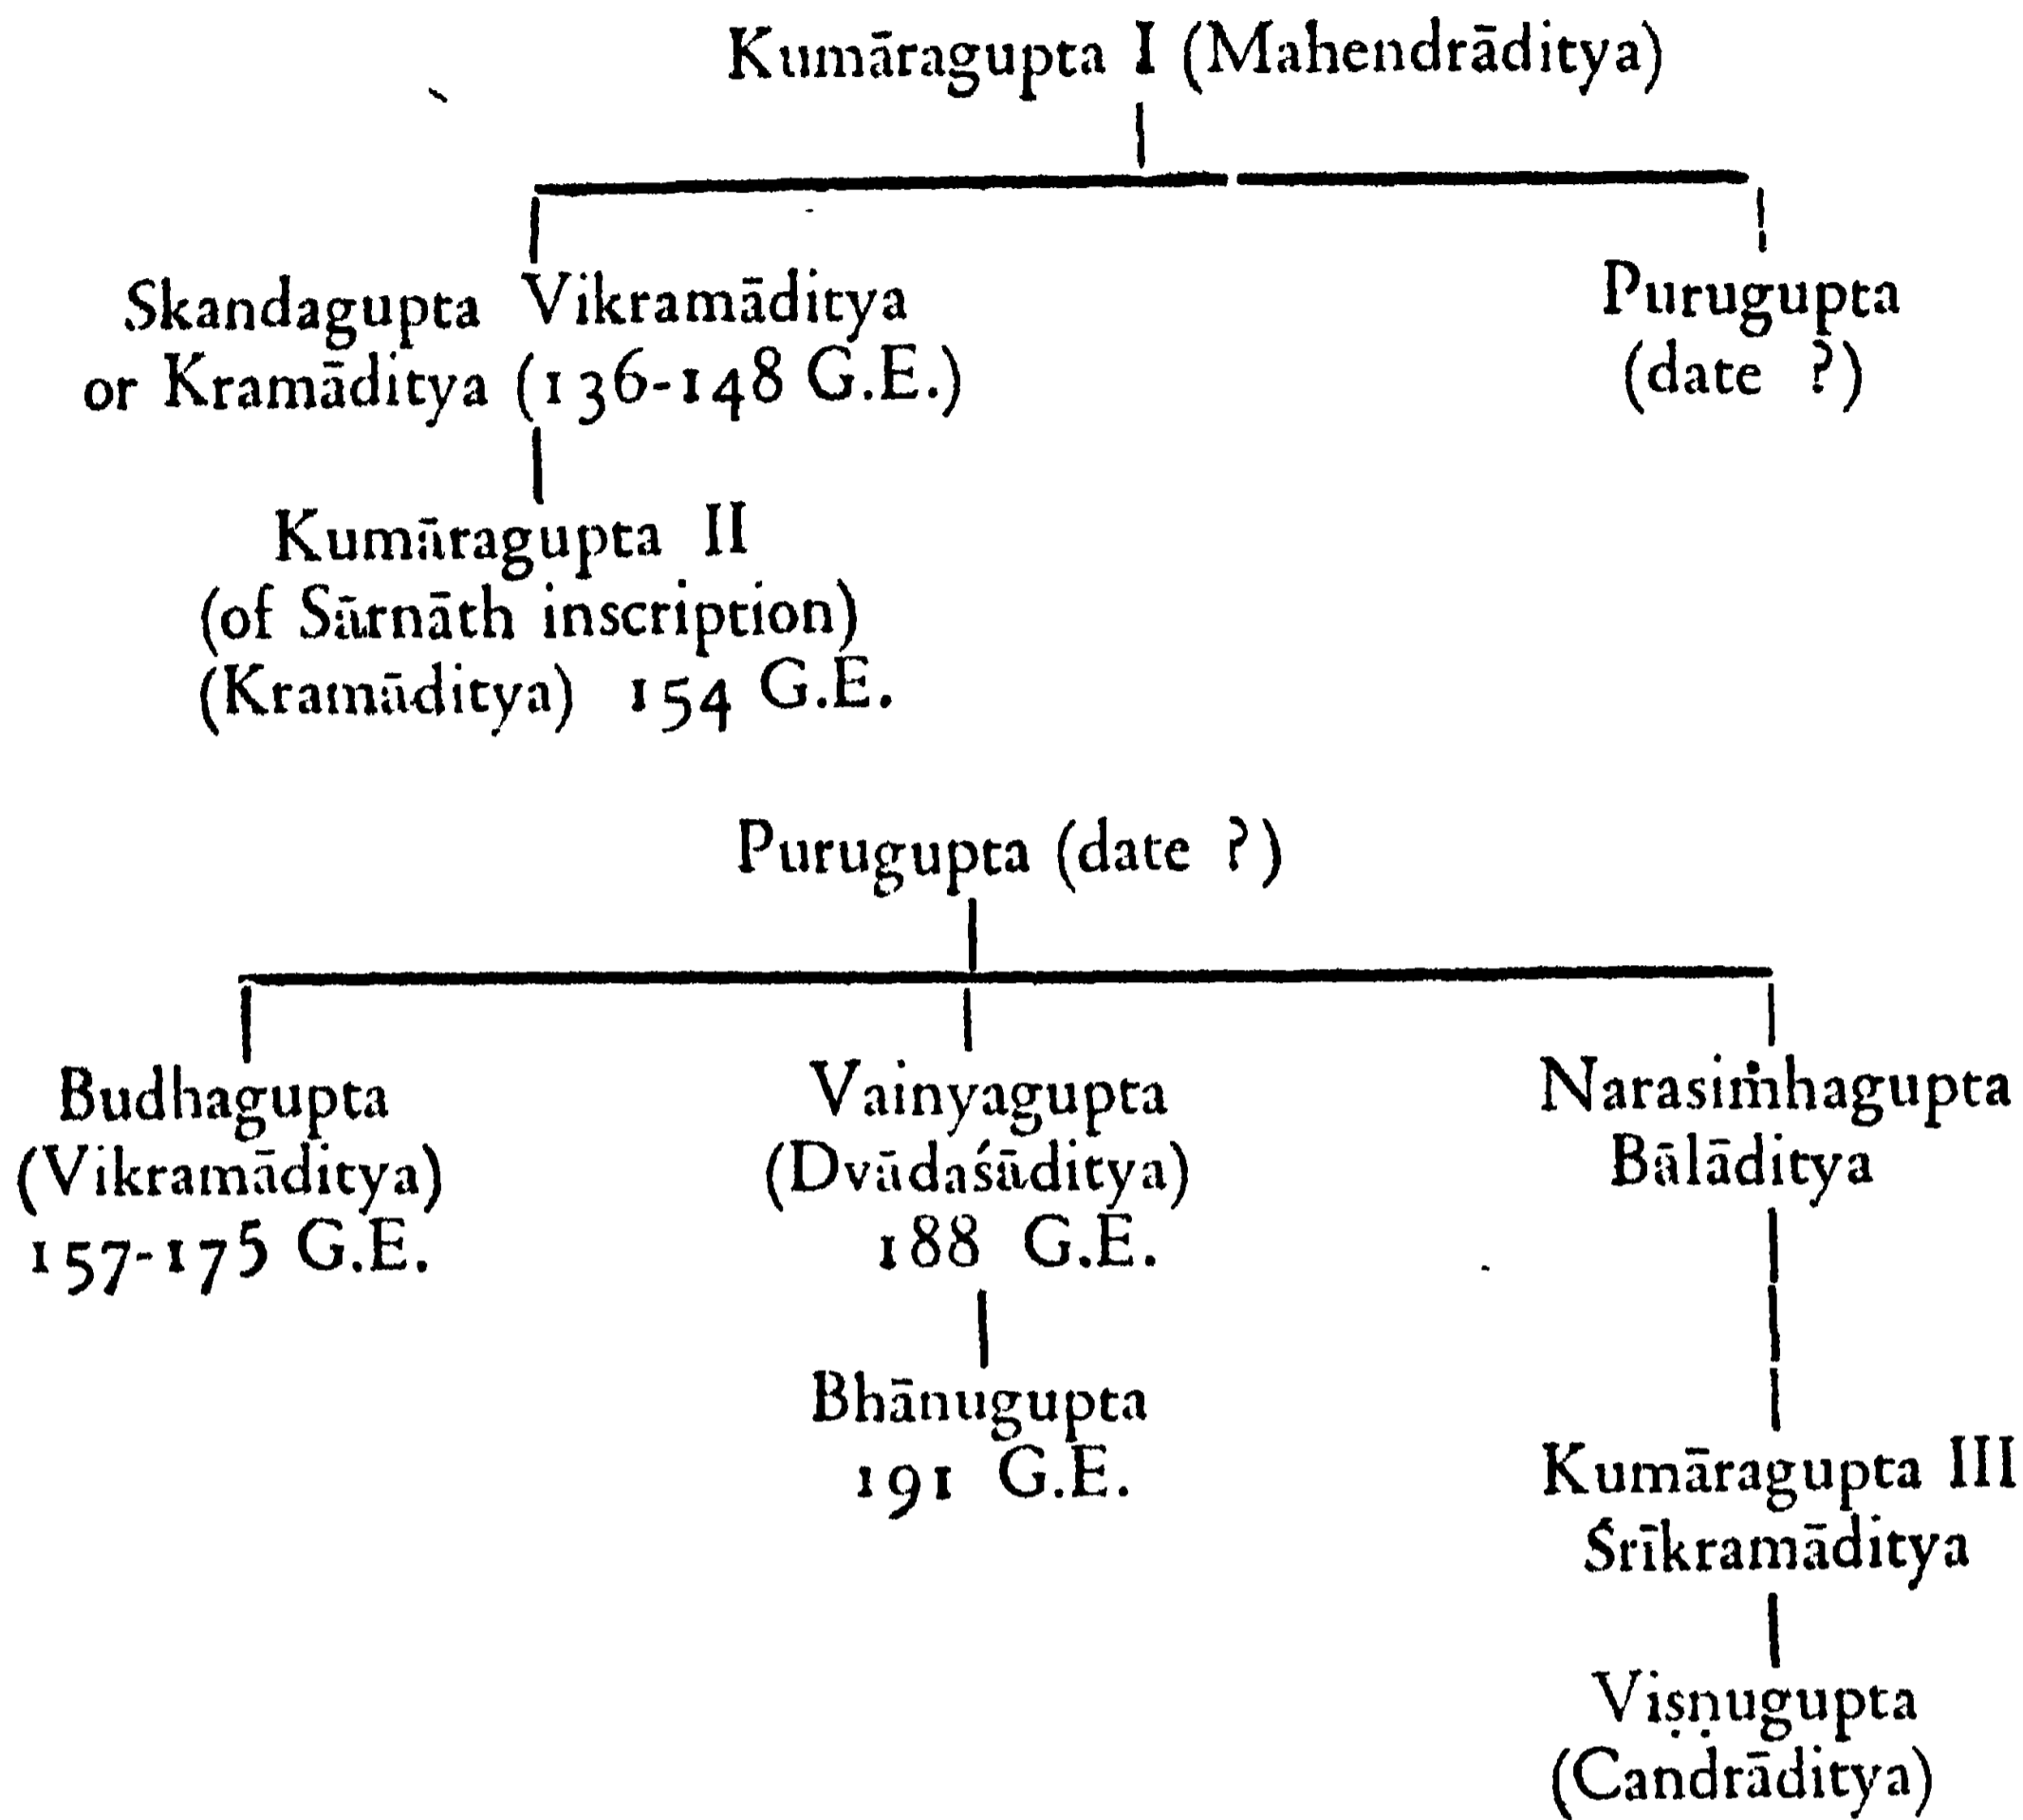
Kumāragupta I (Mahendrāditya)

Skandagupta Vikramāditya or Kramāditya (136-148 G.E.)

Purugupta (date ?)

Kumāragupta II (of Sārnāth inscription) (Kramāditya) 154 G.E.

Purugupta (date ?)

Budhagupta (Vikramāditya) 157-175 G.E.

Vainyagupta (Dvādaśāditya) 188 G.E.

Bhānugupta 191 G.E.

Narasiṁhagupta Bālāditya

Kumāragupta III Śrīkramāditya

Viṣṇugupta (Candrāditya)